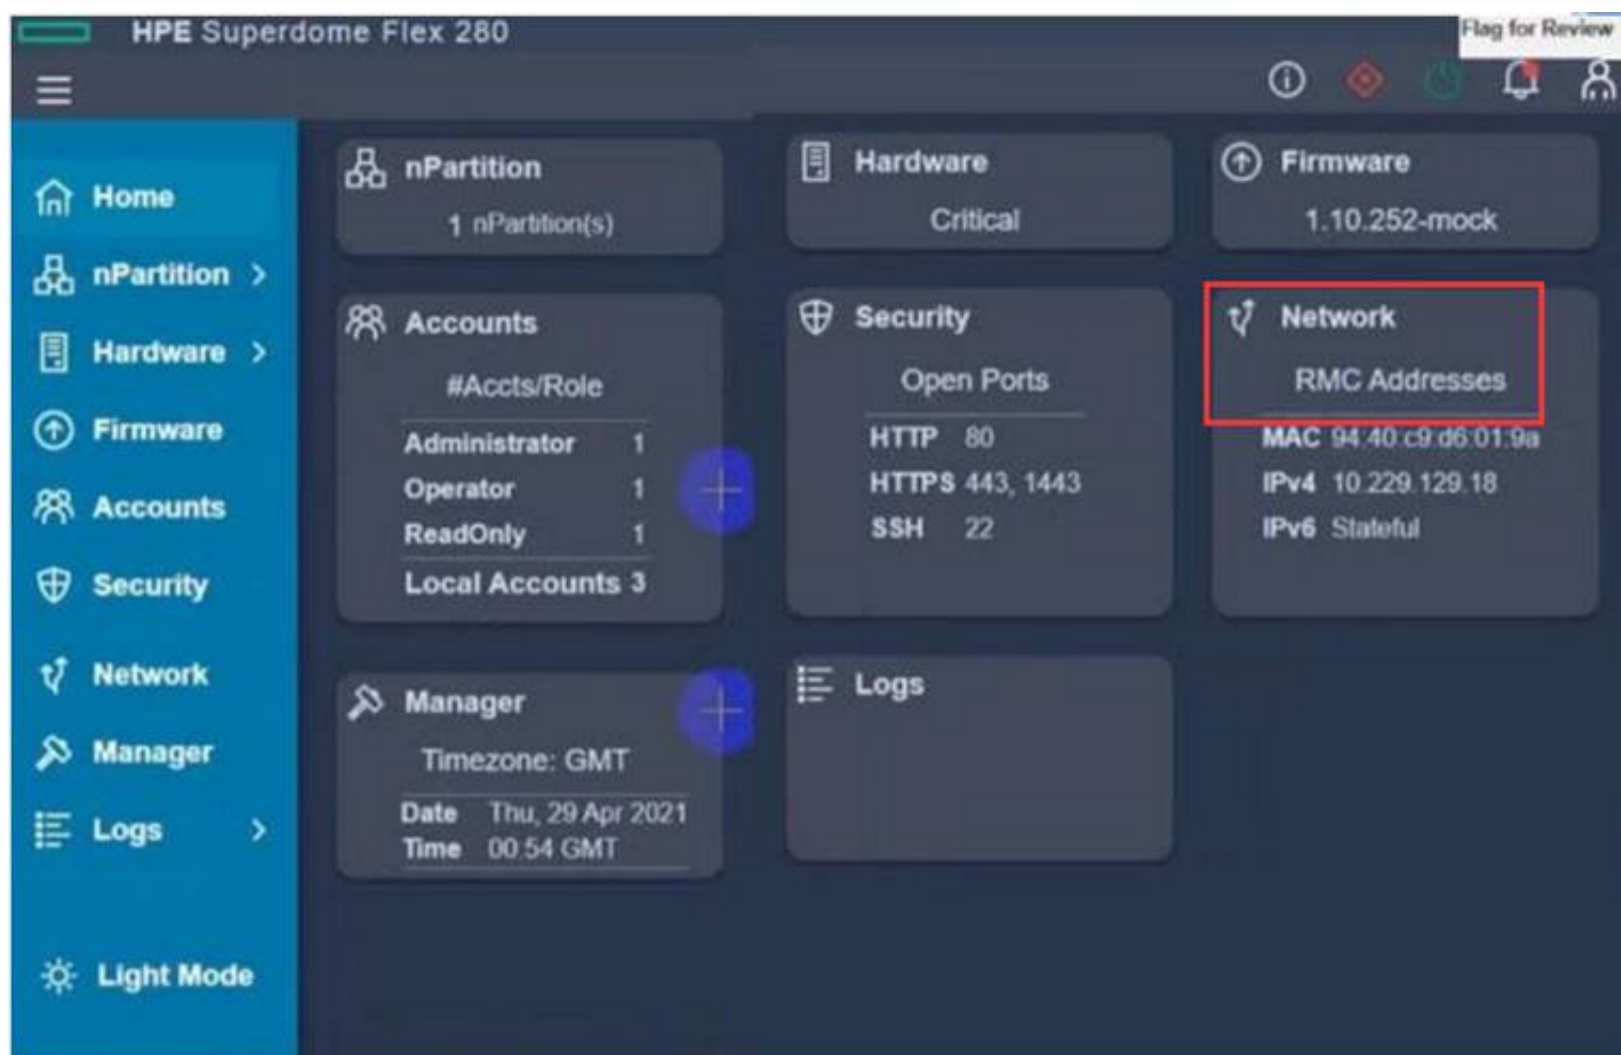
HPE Superdome Flex 280

Flag for Review

Home
nPartition >
Hardware >
Firmware
Accounts
Security
Network
Manager
Logs >

Light Mode

nPartition
1 nPartition(s)

Hardware
Critical

Firmware
1.10.252-mock

Accounts
#Accts/Role

| | |
|---|---|
| Administrator | 1 |
| Operator | 1 |
| ReadOnly | 1 |
| Local Accounts | 3 |

Security
Open Ports

| | |
|---|---|
| HTTP | 80 |
| HTTPS | 443, 1443 |
| SSH | 22 |

Network
RMC Addresses

| | |
|---|---|
| MAC | 94:40:c9:d6:01:9a |
| IPv4 | 10.229.129.18 |
| IPv6 | Stateful |

Manager
Timezone: GMT

| | |
|---|---|
| Date | Thu, 29 Apr 2021 |
| Time | 00:54 GMT |

Logs